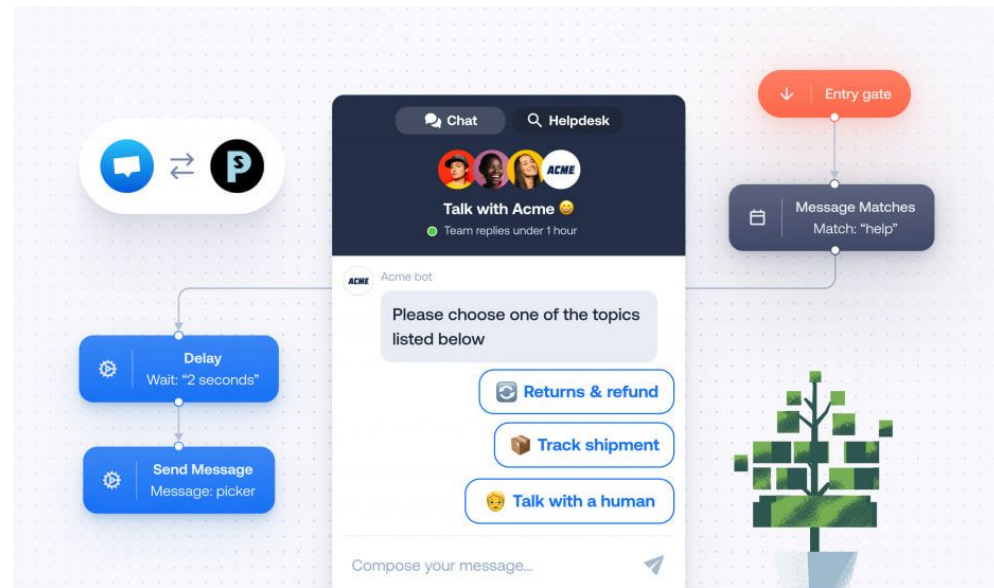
Chat
Helpdesk
ACME
Talk with Acme 😄
Team replies under 1 hour

Entry gate

Message Matches
Match: "help"

Acme bot
ACME
Please choose one of the topics listed below

Delay
Wait: "2 seconds"

Returns & refund

Track shipment

Send Message
Message: picker

Talk with a human

Compose your message...